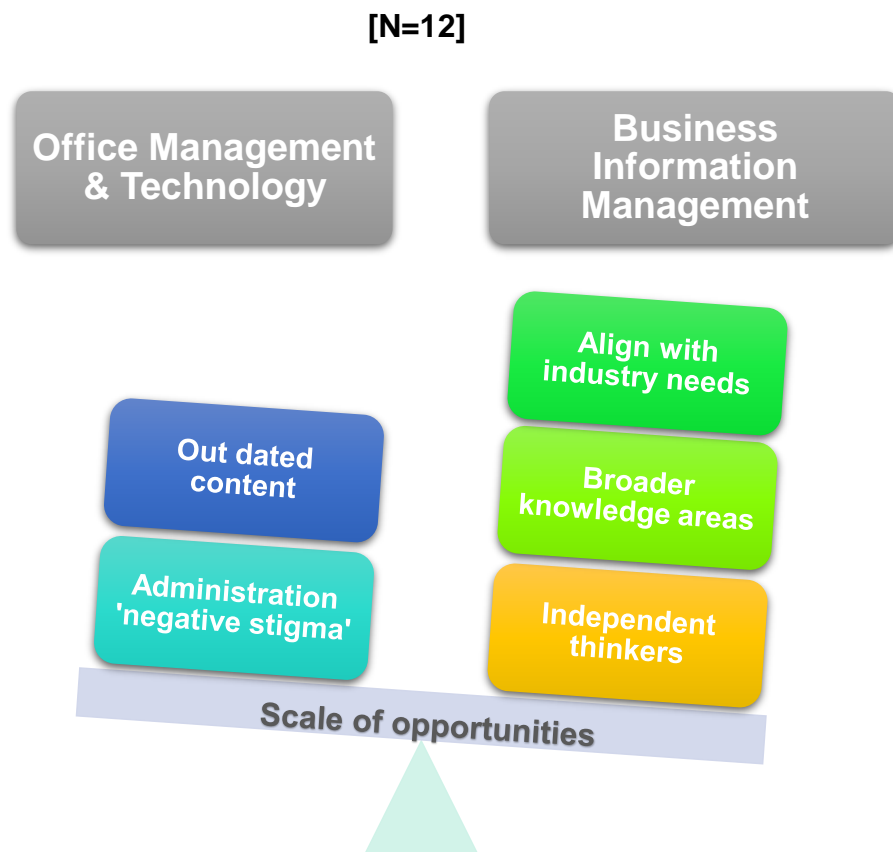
[N=12]

Office Management & Technology

Business Information Management

Align with industry needs

Out dated content

Broader knowledge areas

Administration 'negative stigma'

Independent thinkers

Scale of opportunities